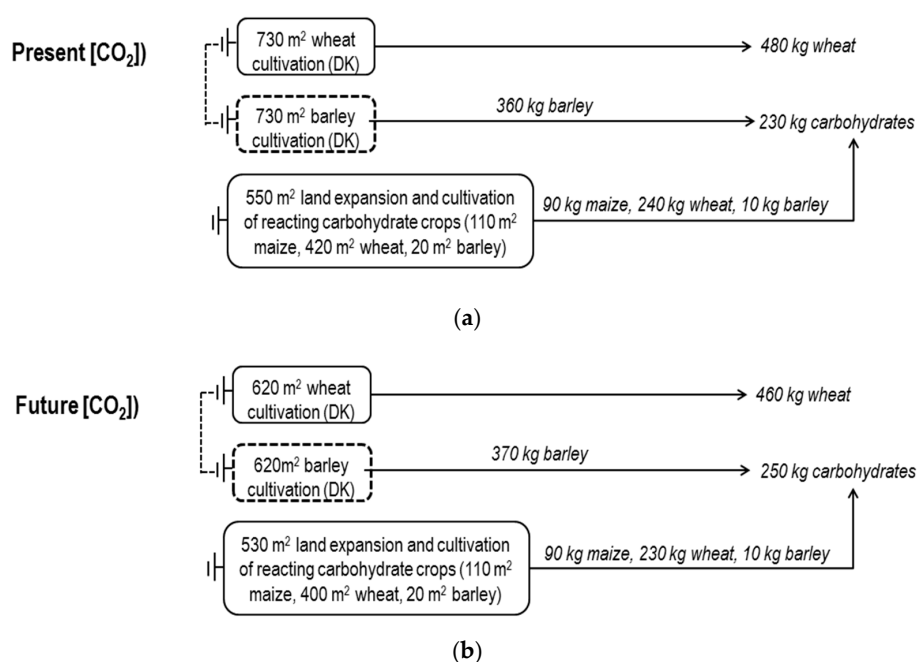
Present [$CO_2$])

730 m$^2$ wheat cultivation (DK)

480 kg wheat

730 m$^2$ barley cultivation (DK)

360 kg barley

230 kg carbohydrates

550 m$^2$ land expansion and cultivation of reacting carbohydrate crops (110 m$^2$ maize, 420 m$^2$ wheat, 20 m$^2$ barley)

90 kg maize, 240 kg wheat, 10 kg barley

(a)

Future [$CO_2$])

620 m$^2$ wheat cultivation (DK)

460 kg wheat

620m$^2$ barley cultivation (DK)

370 kg barley

250 kg carbohydrates

530 m$^2$ land expansion and cultivation of reacting carbohydrate crops (110 m$^2$ maize, 400 m$^2$ wheat, 20 m$^2$ barley)

90 kg maize, 230 kg wheat, 10 kg barley

(b)